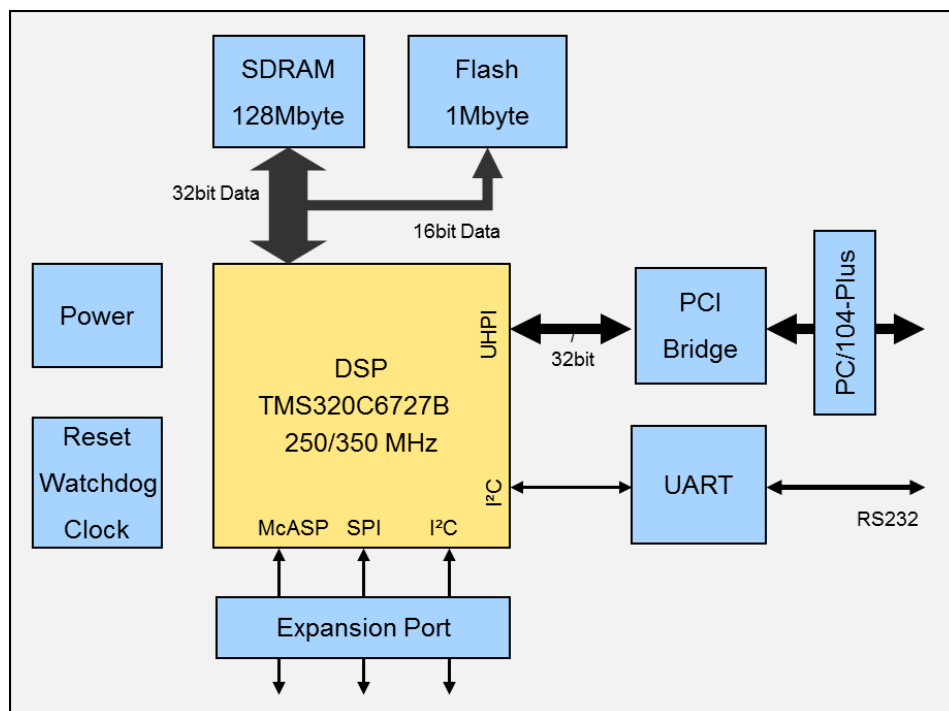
SDRAM
128Mbyte

Flash
1Mbyte

32bit Data

16bit Data

Power

Reset
Watchdog
Clock

DSP
TMS320C6727B
250/350 MHz

UHPI

$I^2C$

McASP SPI $I^2C$

32bit

PCI
Bridge

PC/104-Plus

UART

RS232

Expansion Port